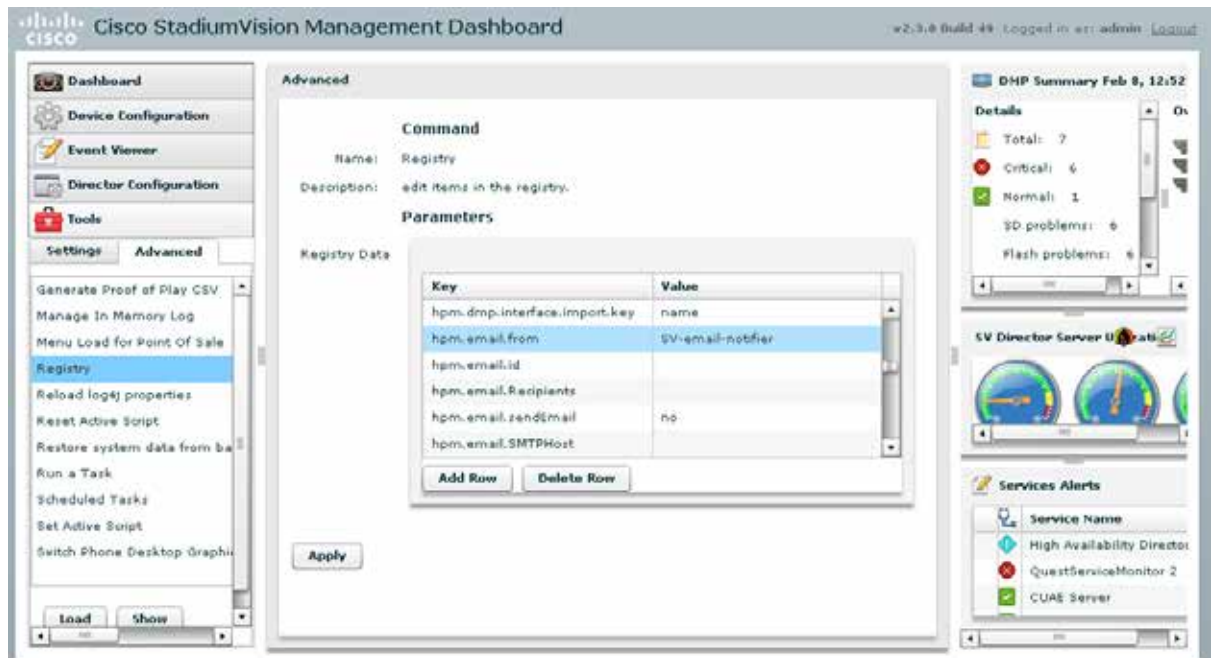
cisco Cisco StadiumVision Management Dashboard

v2.3.0 Build 49 Logged in as: admin Logout

Dashboard
Device Configuration
Event Viewer
Director Configuration
Tools

Settings Advanced

Generate Proof of Play CSV
Manage In Memory Log
Menu Load for Point Of Sale
Registry
Reload log4j properties
Reset Active Script
Restore system data from ba
Run a Task
Scheduled Tasks
Set Active Script
Switch Phone Desktop Graphi

Load Show

Advanced

Command

Name: Registry
Description: edit items in the registry.

Parameters

Registry Data

| Key | Value |
|---|---|
| hpm.dmp.interface.import.key | name |
| hpm.email.from | SV-email-notifier |
| hpm.email.id | |
| hpm.email.Recipients | |
| hpm.email.sendEmail | no |
| hpm.email.SMTPHost | |

Add Row Delete Row

Apply

DHP Summary Feb 8, 12:52

Details
Total: 7
Critical: 6
Normal: 1
SD problems: 6
Flash problems: 6

SV Director Server U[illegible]ati

Services Alerts

| Service Name |
|---|
| High Availability Director |
| QuestServiceMonitor 2 |
| CUAE Server |